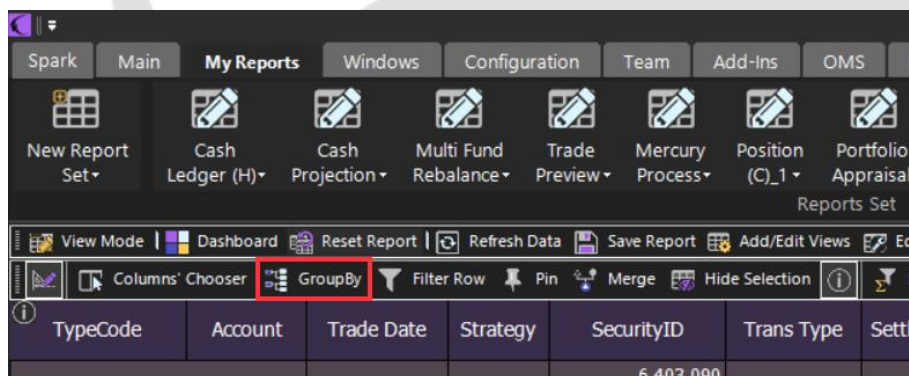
Spark Main My Reports Windows Configuration Team Add-Ins OMS

New Report Set▾ Cash Ledger (H)▾ Cash Projection▾ Multi Fund Rebalance▾ Trade Preview▾ Mercury Process▾ Position (C)_1▾ Portfolio Appraisal

Reports Set

View Mode | Dashboard Reset Report | Refresh Data Save Report Add/Edit Views Ed

Columns' Chooser GroupBy Filter Row Pin Merge Hide Selection

| TypeCode | Account | Trade Date | Strategy | SecurityID | Trans Type | Sett |
|---|---|---|---|---|---|---|
| | | | | 6,403,090 | | |